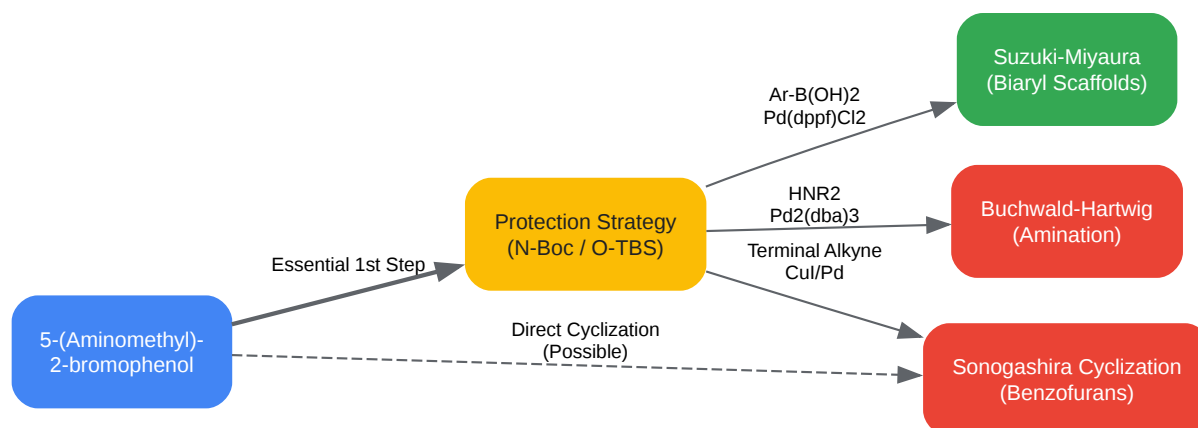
5-(Aminomethyl)-2-bromophenol

Essential 1st Step

Protection Strategy (N-Boc / O-TBS)

Ar-B(OH)2
Pd(dppf)Cl2

Suzuki-Miyaura (Biaryl Scaffolds)

HNR2
Pd2(dba)3

Buchwald-Hartwig (Amination)

Terminal Alkyne
CuI/Pd

Direct Cyclization (Possible)

Sonogashira Cyclization (Benzofurans)